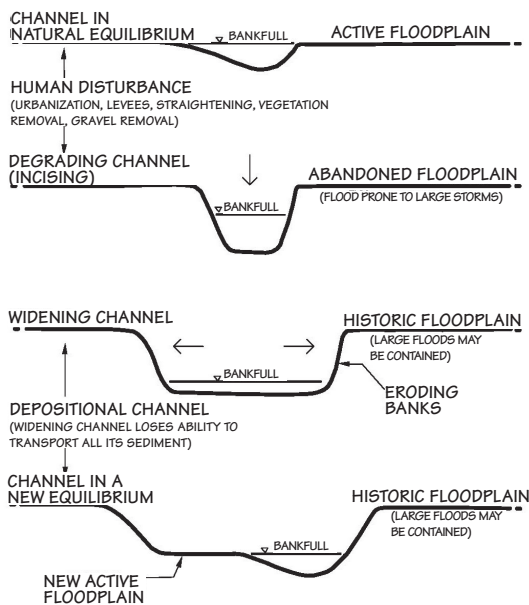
CHANNEL IN NATURAL EQUILIBRIUM

BANKFULL

ACTIVE FLOODPLAIN

HUMAN DISTURBANCE
(URBANIZATION, LEVEES, STRAIGHTENING, VEGETATION REMOVAL, GRAVEL REMOVAL)

DEGRADING CHANNEL (INCISING)

BANKFULL

ABANDONED FLOODPLAIN
(FLOOD PRONE TO LARGE STORMS)

WIDENING CHANNEL

BANKFULL

HISTORIC FLOODPLAIN
(LARGE FLOODS MAY BE CONTAINED)

ERODING BANKS

DEPOSITIONAL CHANNEL
(WIDENING CHANNEL LOSES ABILITY TO TRANSPORT ALL ITS SEDIMENT)

CHANNEL IN A NEW EQUILIBRIUM

HISTORIC FLOODPLAIN
(LARGE FLOODS MAY BE CONTAINED)

BANKFULL

NEW ACTIVE FLOODPLAIN